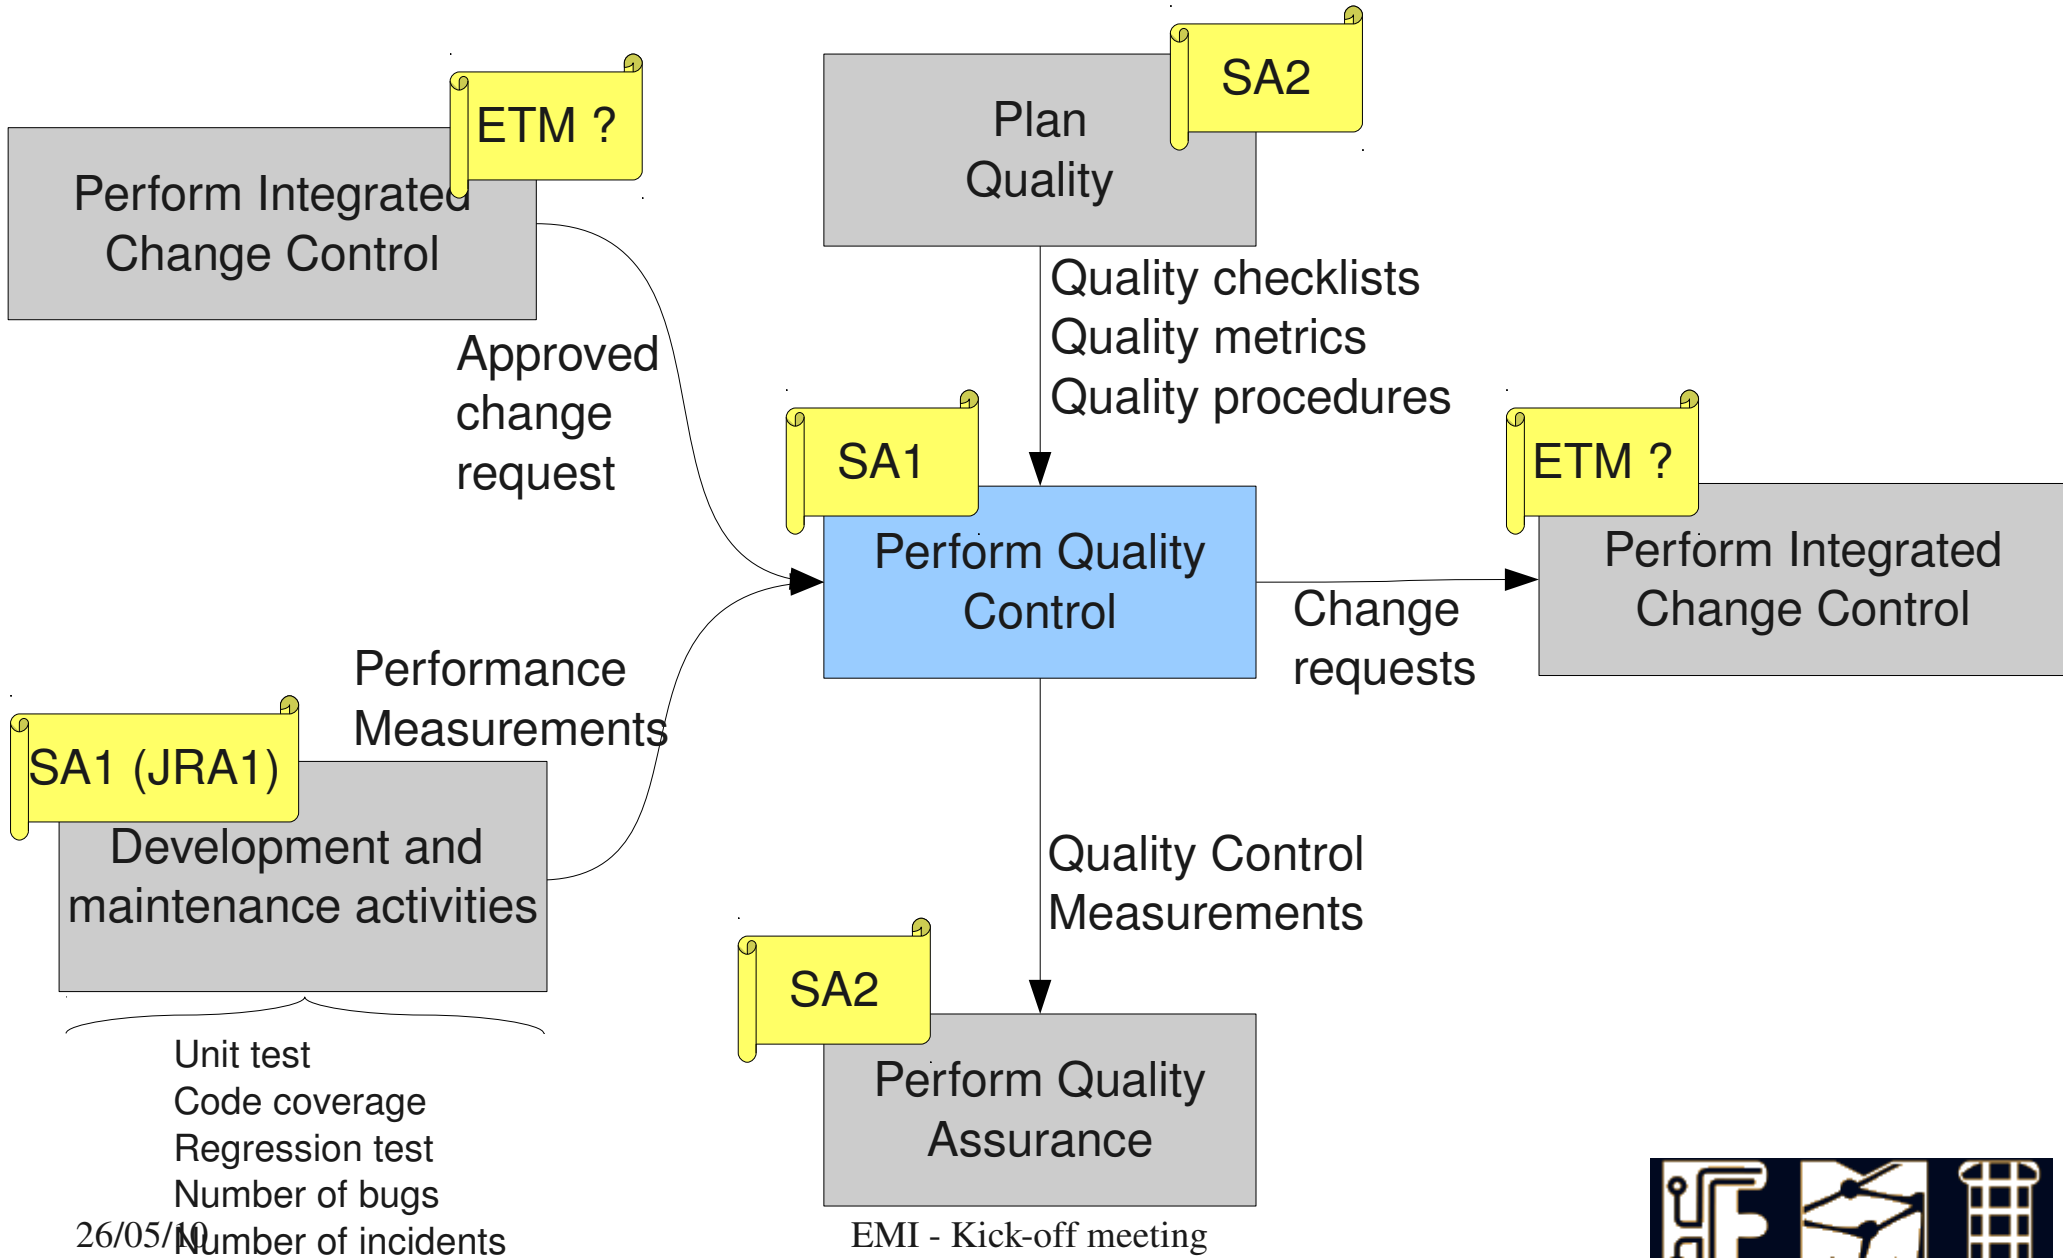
ETM ?

Perform Integrated Change Control

Plan Quality

SA2

Quality checklists
Quality metrics
Quality procedures

Approved change request

SA1

Perform Quality Control

ETM ?

Perform Integrated Change Control

Change requests

Performance Measurements

SA1 (JRA1)

Development and maintenance activities

Quality Control Measurements

SA2

Perform Quality Assurance

Unit test
Code coverage
Regression test
Number of bugs
Number of incidents

26/05/10

EMI - Kick-off meeting